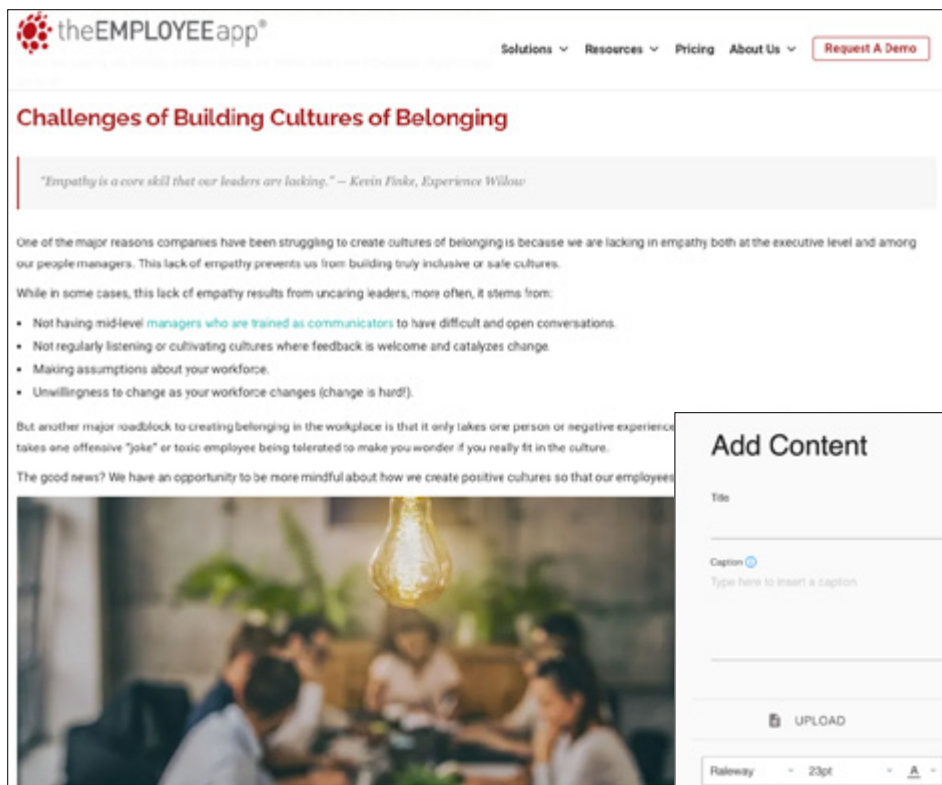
theEMPLOYEEapp®

Solutions Resources Pricing About Us Request A Demo

Challenges of Building Cultures of Belonging

"Empathy is a core skill that our leaders are lacking." — Kevin Finke, Experience Willow

One of the major reasons companies have been struggling to create cultures of belonging is because we are lacking in empathy both at the executive level and among our people managers. This lack of empathy prevents us from building truly inclusive or safe cultures.

While in some cases, this lack of empathy results from uncaring leaders, more often, it stems from:

- Not having mid-level managers who are trained as communicators to have difficult and open conversations.
- Not regularly listening or cultivating cultures where feedback is welcome and catalyzes change.
- Making assumptions about your workforce.
- Unwillingness to change as your workforce changes (change is hard!).

But another major roadblock to creating belonging in the workplace is that it only takes one person or negative experience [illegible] takes one offensive "joke" or toxic employee being tolerated to make you wonder if you really fit in the culture.

The good news? We have an opportunity to be more mindful about how we create positive cultures so that our employees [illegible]

Add Content

Title

Caption

Type here to insert a caption

UPLOAD

Raleway 23pt A